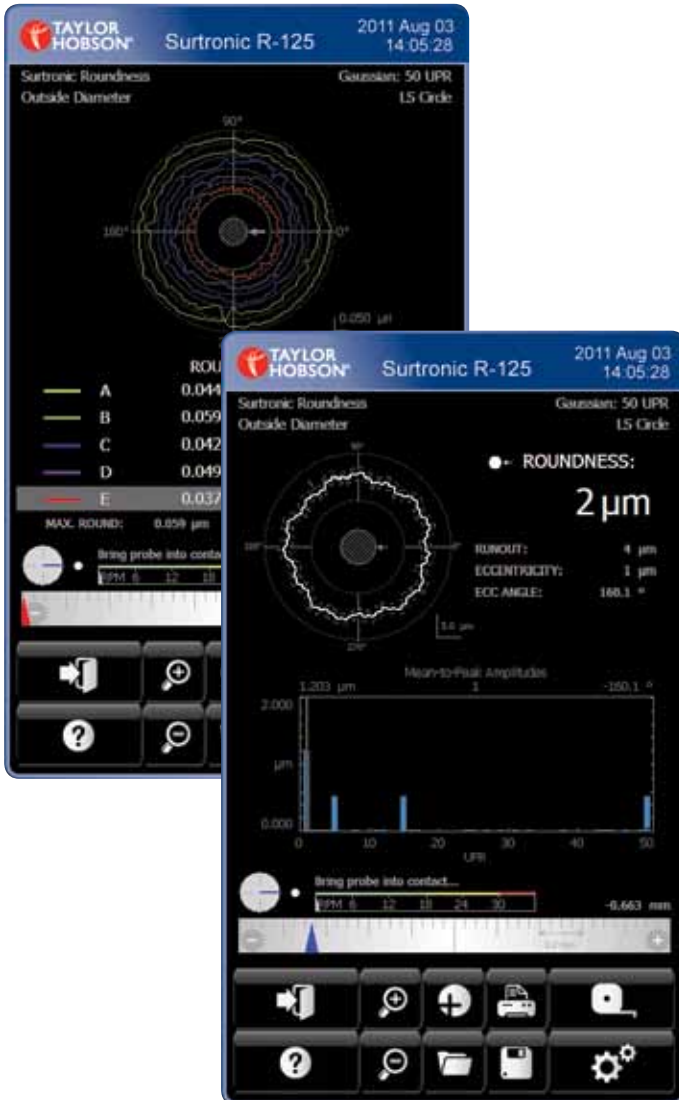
TAYLOR HOBSON
Surtronic R-125
2011 Aug 03
14:05:28

Surtronic Roundness
Outside Diameter
Gaussian: 50 UPR
LS Circle

90°
180°
0°
0.050 µm

ROU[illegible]
A 0.044
B 0.059
C 0.042
D 0.049
E 0.037

MAX. ROUND: 0.059 µm

Bring probe into contact
RPM 6 12 18

TAYLOR HOBSON
Surtronic R-125
2011 Aug 03
14:05:28

Surtronic Roundness
Outside Diameter
Gaussian: 50 UPR
LS Circle

ROUNDNESS:
2 µm

RUNOUT: 4 µm
ECCENTRICITY: 1 µm
ECC ANGLE: 160.1 °

90°
180°
270°
5.0 µm

Mean-to-Peak Amplitudes
1.203 µm 1 -160.1 °
2.000
µm
0.000
0 10 20 30 40 50
UPR

Bring probe into contact...
RPM 6 12 18 24 30
-0.663 mm